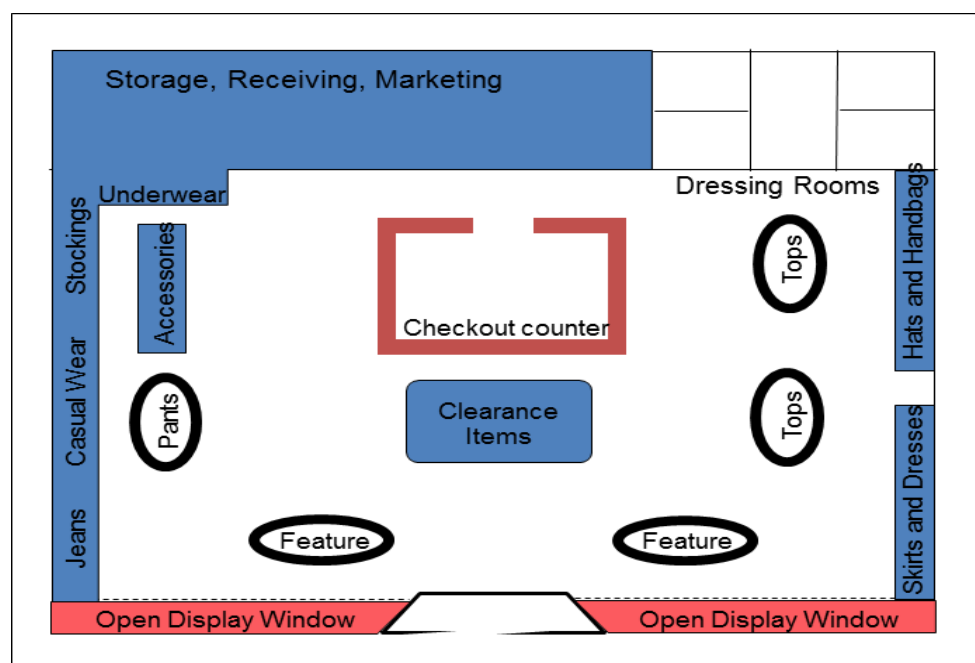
Storage, Receiving, Marketing

Dressing Rooms

Underwear

Stockings

Accessories

Checkout counter

Tops

Hats and Handbags

Casual Wear

Pants

Clearance Items

Tops

Skirts and Dresses

Jeans

Feature

Feature

Open Display Window

Open Display Window